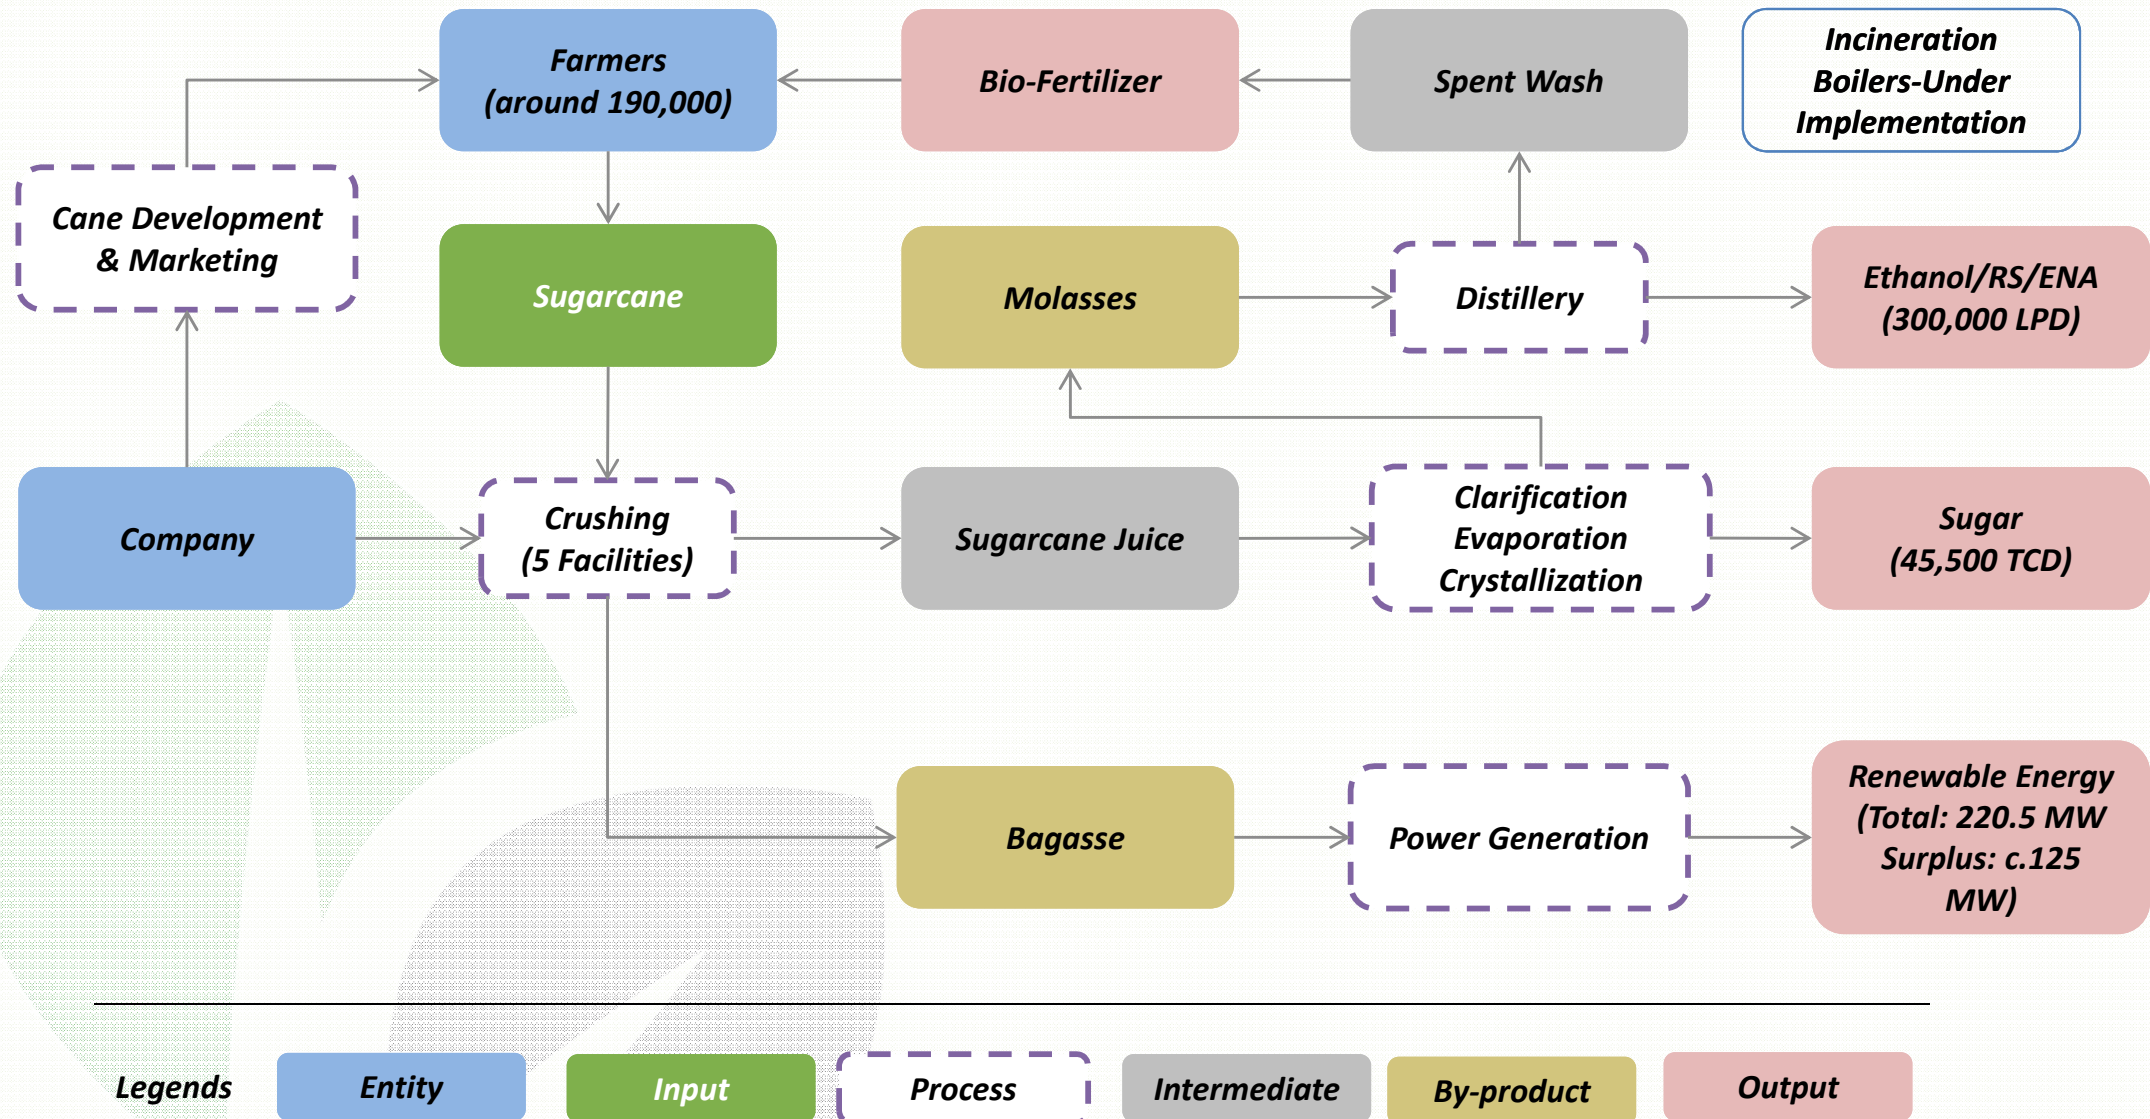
Farmers (around 190,000)

Bio-Fertilizer

Spent Wash

Incineration Boilers-Under Implementation

Cane Development & Marketing

Sugarcane

Molasses

Distillery

Ethanol/RS/ENA (300,000 LPD)

Company

Crushing (5 Facilities)

Sugarcane Juice

Clarification Evaporation Crystallization

Sugar (45,500 TCD)

Bagasse

Power Generation

Renewable Energy (Total: 220.5 MW Surplus: c.125 MW)

Legends

Entity

Input

Process

Intermediate

By-product

Output